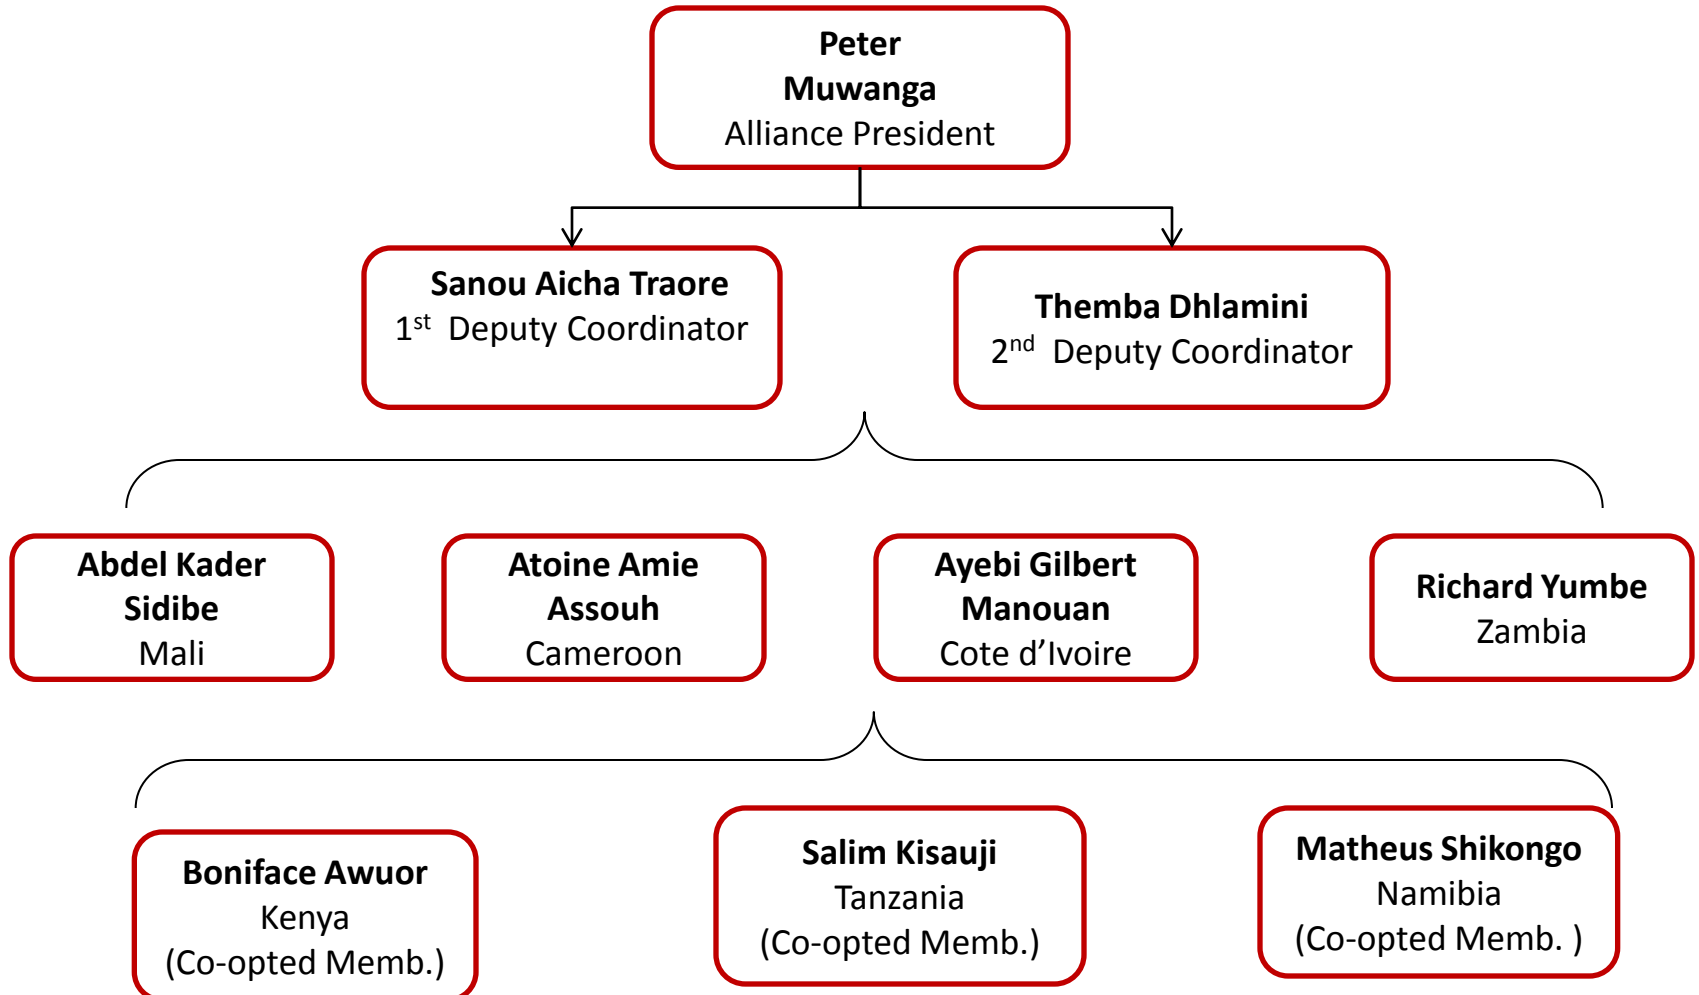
**Peter Muwanga**
Alliance President

**Sanou Aicha Traore**
1$^{st}$ Deputy Coordinator

**Themba Dhlamini**
2$^{nd}$ Deputy Coordinator

**Abdel Kader Sidibe**
Mali

**Atoine Amie Assouh**
Cameroon

**Ayebi Gilbert Manouan**
Cote d'Ivoire

**Richard Yumbe**
Zambia

**Boniface Awuor**
Kenya
(Co-opted Memb.)

**Salim Kisauji**
Tanzania
(Co-opted Memb.)

**Matheus Shikongo**
Namibia
(Co-opted Memb. )